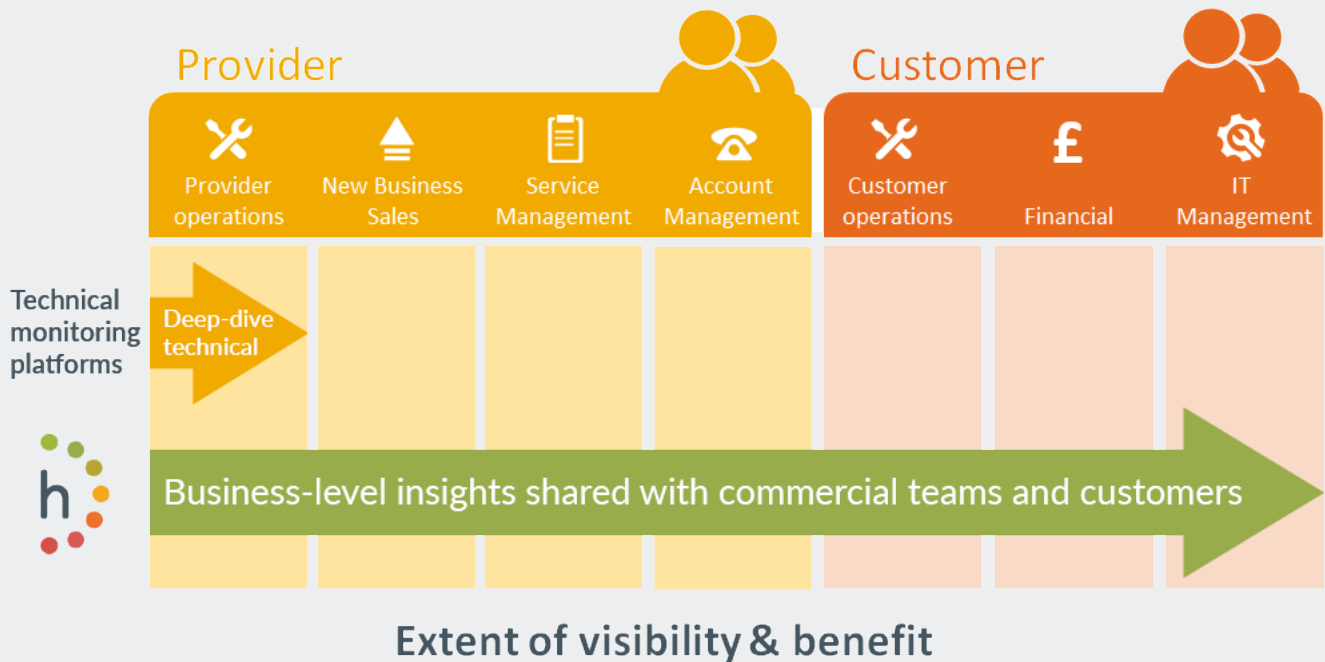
Provider

Customer

Provider operations

New Business Sales

Service Management

Account Management

Customer operations

£

Financial

IT Management

Technical monitoring platforms

Deep-dive technical

h

Business-level insights shared with commercial teams and customers

Extent of visibility & benefit